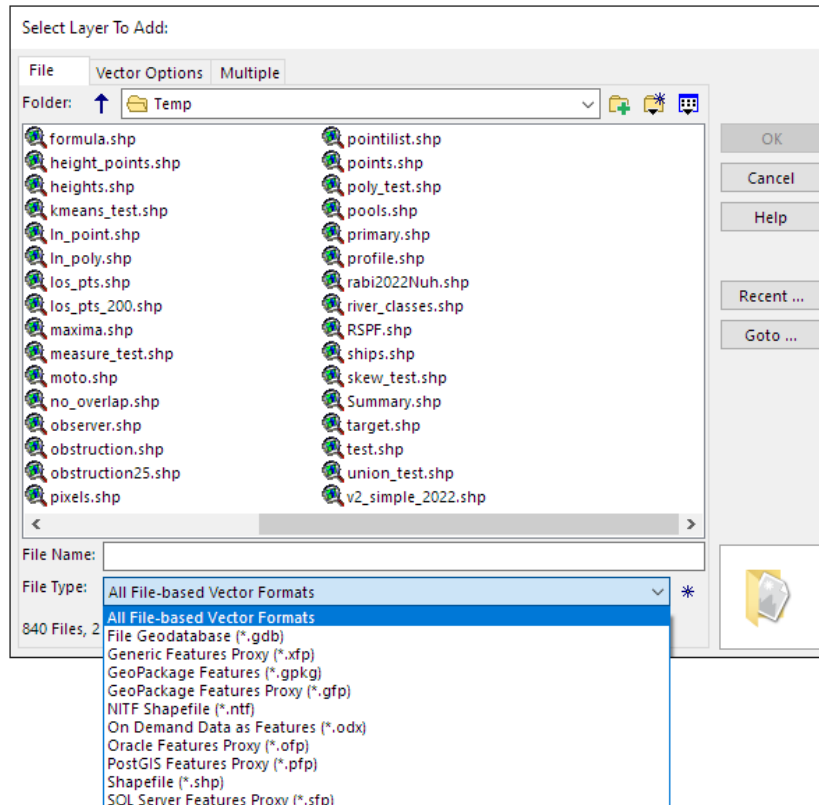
Select Layer To Add:

File | Vector Options | Multiple

Folder: Temp

formula.shp
height_points.shp
heights.shp
kmeans_test.shp
ln_point.shp
ln_poly.shp
los_pts.shp
los_pts_200.shp
maxima.shp
measure_test.shp
moto.shp
no_overlap.shp
observer.shp
obstruction.shp
obstruction25.shp
pixels.shp

pointilist.shp
points.shp
poly_test.shp
pools.shp
primary.shp
profile.shp
rabi2022Nuh.shp
river_classes.shp
RSPF.shp
ships.shp
skew_test.shp
Summary.shp
target.shp
test.shp
union_test.shp
v2_simple_2022.shp

OK
Cancel
Help
Recent ...
Goto ...

File Name:
File Type: All File-based Vector Formats

840 Files, 2

All File-based Vector Formats
File Geodatabase (*.gdb)
Generic Features Proxy (*.xfp)
GeoPackage Features (*.gpkg)
GeoPackage Features Proxy (*.gfp)
NITF Shapefile (*.ntf)
On Demand Data as Features (*.odx)
Oracle Features Proxy (*.ofp)
PostGIS Features Proxy (*.pfp)
Shapefile (*.shp)
SQL Server Features Proxy (*.sfp)